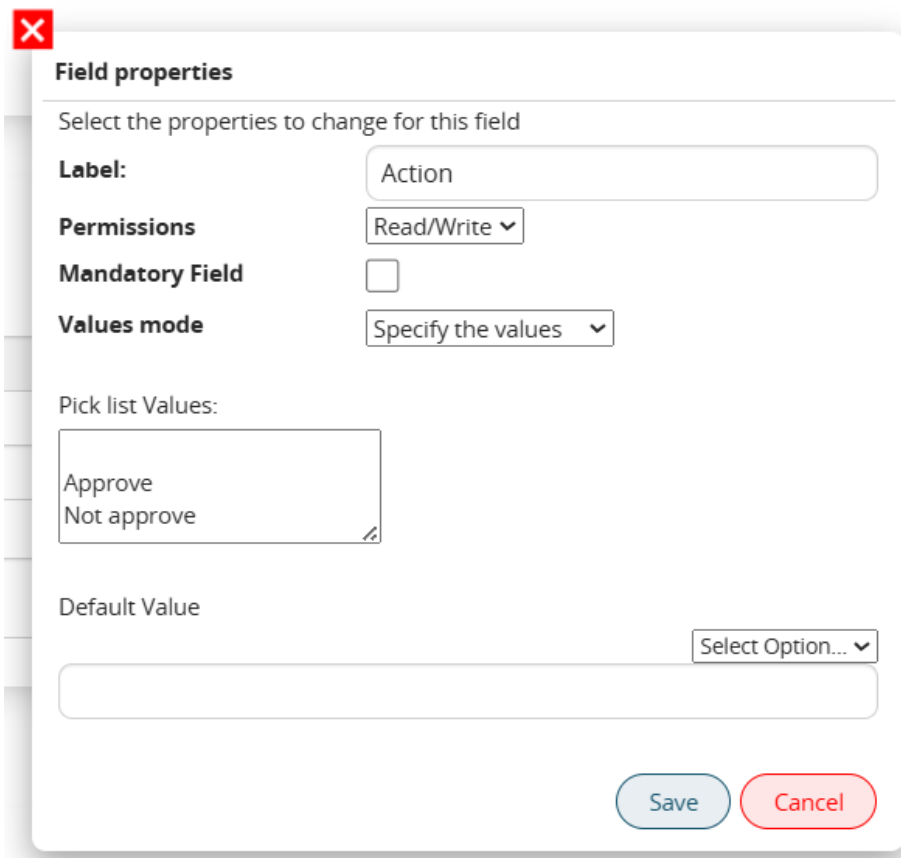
Field properties

Select the properties to change for this field

Label: Action

Permissions Read/Write

Mandatory Field

Values mode Specify the values

Pick list Values:

Approve
Not approve

Default Value

Select Option...

Save Cancel